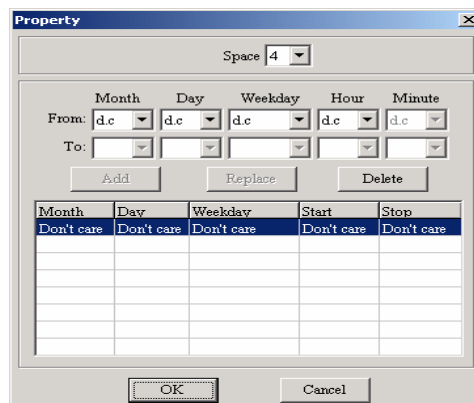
Property

Space 4

Month Day Weekday Hour Minute

From: d.c d.c d.c d.c d.c

To:

Add Replace Delete

| Month | Day | Weekday | Start | Stop |
|---|---|---|---|---|
| Don't care | Don't care | Don't care | Don't care | Don't care |

OK Cancel